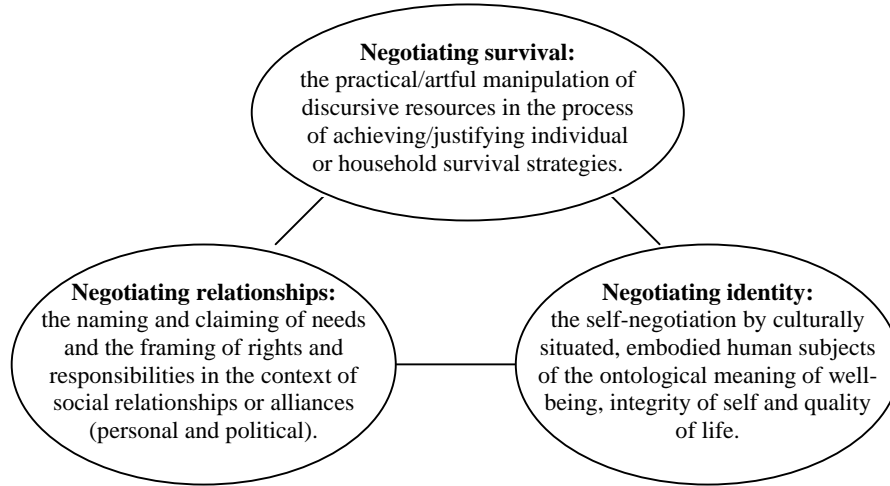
**Negotiating survival:**
the practical/artful manipulation of discursive resources in the process of achieving/justifying individual or household survival strategies.

**Negotiating relationships:**
the naming and claiming of needs and the framing of rights and responsibilities in the context of social relationships or alliances (personal and political).

**Negotiating identity:**
the self-negotiation by culturally situated, embodied human subjects of the ontological meaning of well-being, integrity of self and quality of life.